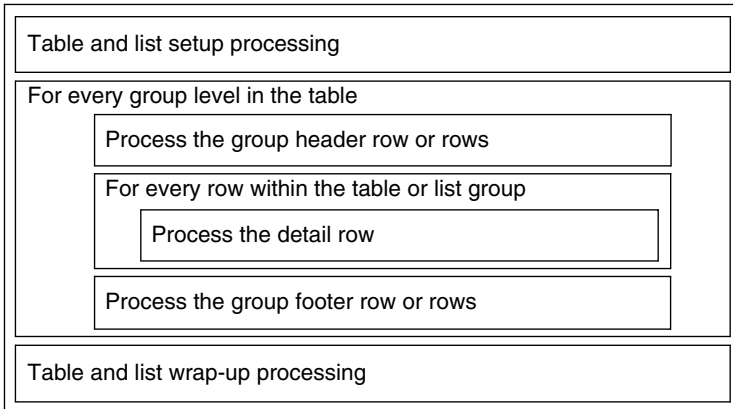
Table and list setup processing

For every group level in the table

Process the group header row or rows

For every row within the table or list group

Process the detail row

Process the group footer row or rows

Table and list wrap-up processing